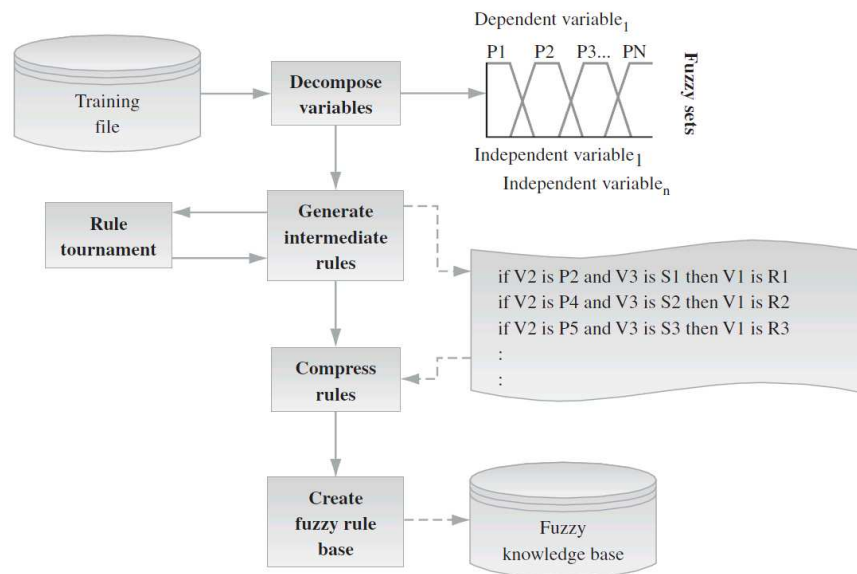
Training file

Decompose variables

Dependent variable$_1$

P1 P2 P3... PN

Fuzzy sets

Independent variable$_1$

Independent variable$_n$

Rule tournament

Generate intermediate rules

if V2 is P2 and V3 is S1 then V1 is R1
if V2 is P4 and V3 is S2 then V1 is R2
if V2 is P5 and V3 is S3 then V1 is R3
:
:

Compress rules

Create fuzzy rule base

Fuzzy knowledge base